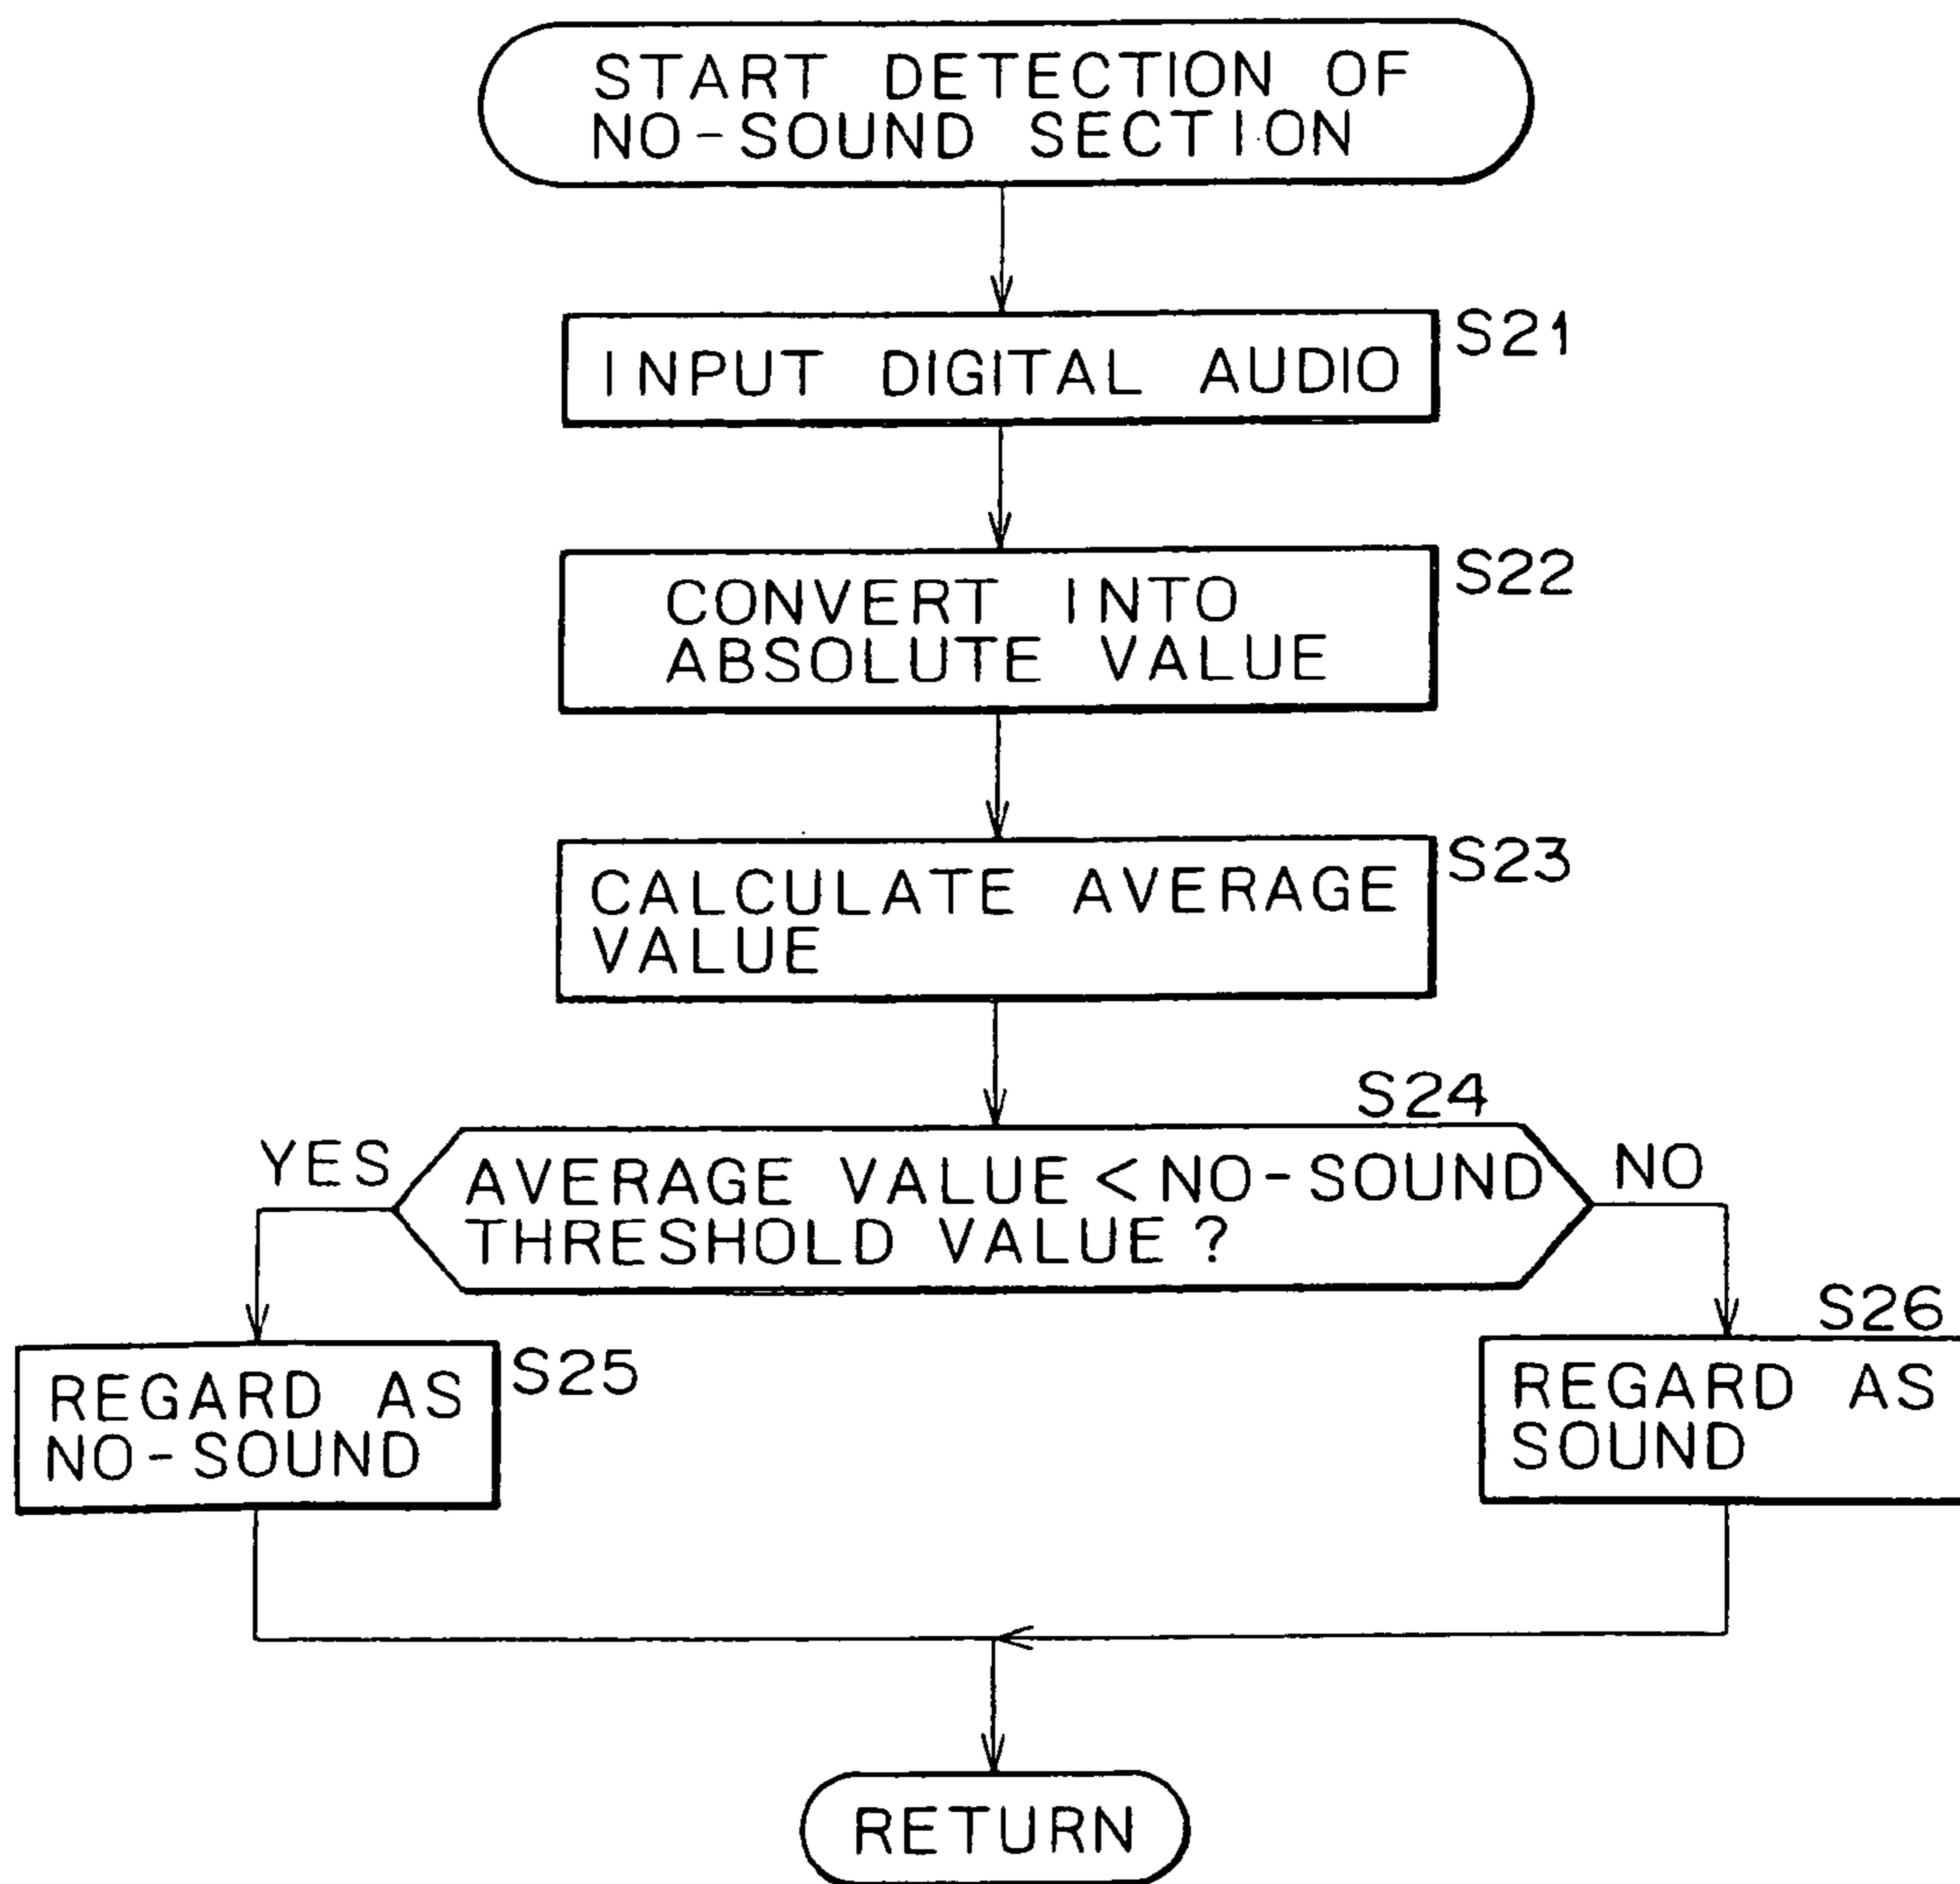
START DETECTION OF NO-SOUND SECTION

INPUT DIGITAL AUDIO

S21

CONVERT INTO ABSOLUTE VALUE

S22

CALCULATE AVERAGE VALUE

S23

S24

AVERAGE VALUE < NO-SOUND THRESHOLD VALUE ?

YES

NO

REGARD AS NO-SOUND

S25

S26

REGARD AS SOUND

RETURN